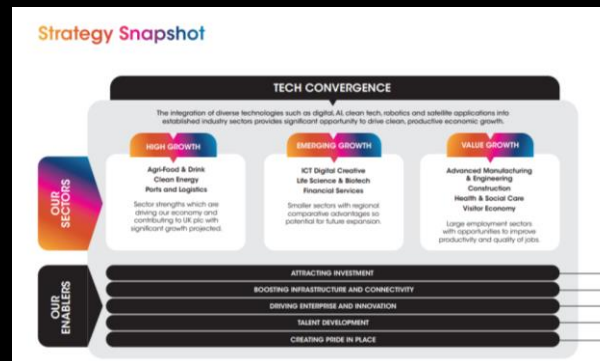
Strategy Snapshot

TECH CONVERGENCE

The integration of diverse technologies such as digital, AI, clean tech, robotics and satellite applications into established industry sectors provides significant opportunity to drive clean, productive economic growth.

OUR SECTORS

HIGH GROWTH

Agri-Food & Drink
Clean Energy
Ports and Logistics

Sector strengths which are driving our economy and contributing to UK plc with significant growth projected.

EMERGING GROWTH

ICT Digital Creative
Life Science & Biotech
Financial Services

Smaller sectors with regional comparative advantages so potential for future expansion.

VALUE GROWTH

Advanced Manufacturing & Engineering
Construction
Health & Social Care
Visitor Economy

Large employment sectors with opportunities to improve productivity and quality of jobs.

OUR ENABLERS

ATTRACTING INVESTMENT

BOOSTING INFRASTRUCTURE AND CONNECTIVITY

DRIVING ENTERPRISE AND INNOVATION

TALENT DEVELOPMENT

CREATING PRIDE IN PLACE